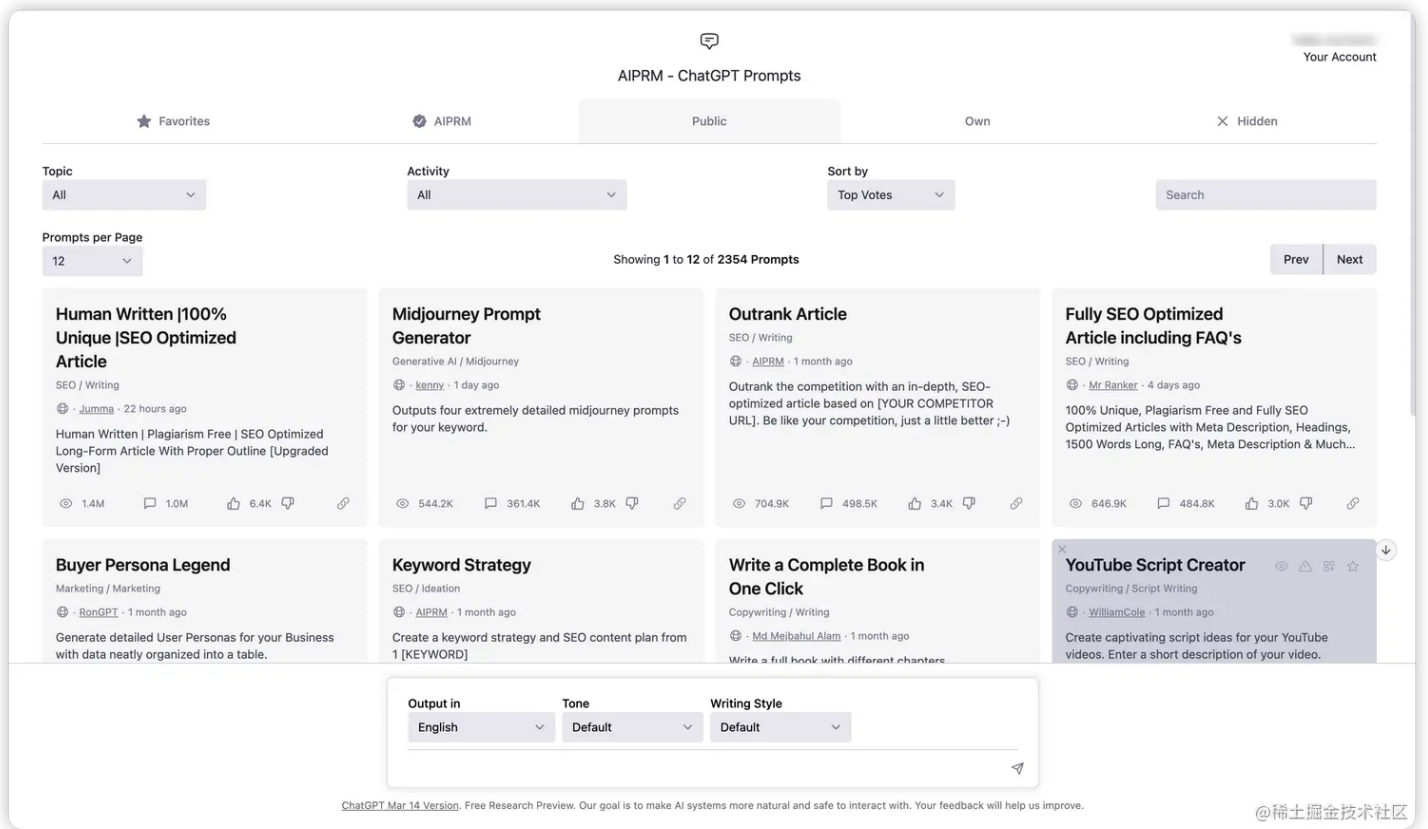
AIPRM - ChatGPT Prompts

Your Account

Favorites | AIPRM | Public | Own | Hidden

Topic
All

Activity
All

Sort by
Top Votes

Search

Prompts per Page
12

Showing 1 to 12 of 2354 Prompts

Prev Next

Human Written |100% Unique |SEO Optimized Article
SEO / Writing
Jumma · 22 hours ago
Human Written | Plagiarism Free | SEO Optimized Long-Form Article With Proper Outline [Upgraded Version]
1.4M 1.0M 6.4K

Midjourney Prompt Generator
Generative AI / Midjourney
kenny · 1 day ago
Outputs four extremely detailed midjourney prompts for your keyword.
544.2K 361.4K 3.8K

Outrank Article
SEO / Writing
AIPRM · 1 month ago
Outrank the competition with an in-depth, SEO-optimized article based on [YOUR COMPETITOR URL]. Be like your competition, just a little better ;-)
704.9K 498.5K 3.4K

Fully SEO Optimized Article including FAQ's
SEO / Writing
Mr Ranker · 4 days ago
100% Unique, Plagiarism Free and Fully SEO Optimized Articles with Meta Description, Headings, 1500 Words Long, FAQ's, Meta Description & Much...
646.9K 484.8K 3.0K

Buyer Persona Legend
Marketing / Marketing
RonGPT · 1 month ago
Generate detailed User Personas for your Business with data neatly organized into a table.

Keyword Strategy
SEO / Ideation
AIPRM · 1 month ago
Create a keyword strategy and SEO content plan from 1 [KEYWORD]

Write a Complete Book in One Click
Copywriting / Writing
Md Mejbahul Alam · 1 month ago
Write a full book with different chapters

YouTube Script Creator
Copywriting / Script Writing
WilliamCole · 1 month ago
Create captivating script ideas for your YouTube videos. Enter a short description of your video.

Output in
English

Tone
Default

Writing Style
Default

ChatGPT Mar 14 Version. Free Research Preview. Our goal is to make AI systems more natural and safe to interact with. Your feedback will help us improve.

@稀土掘金技术社区